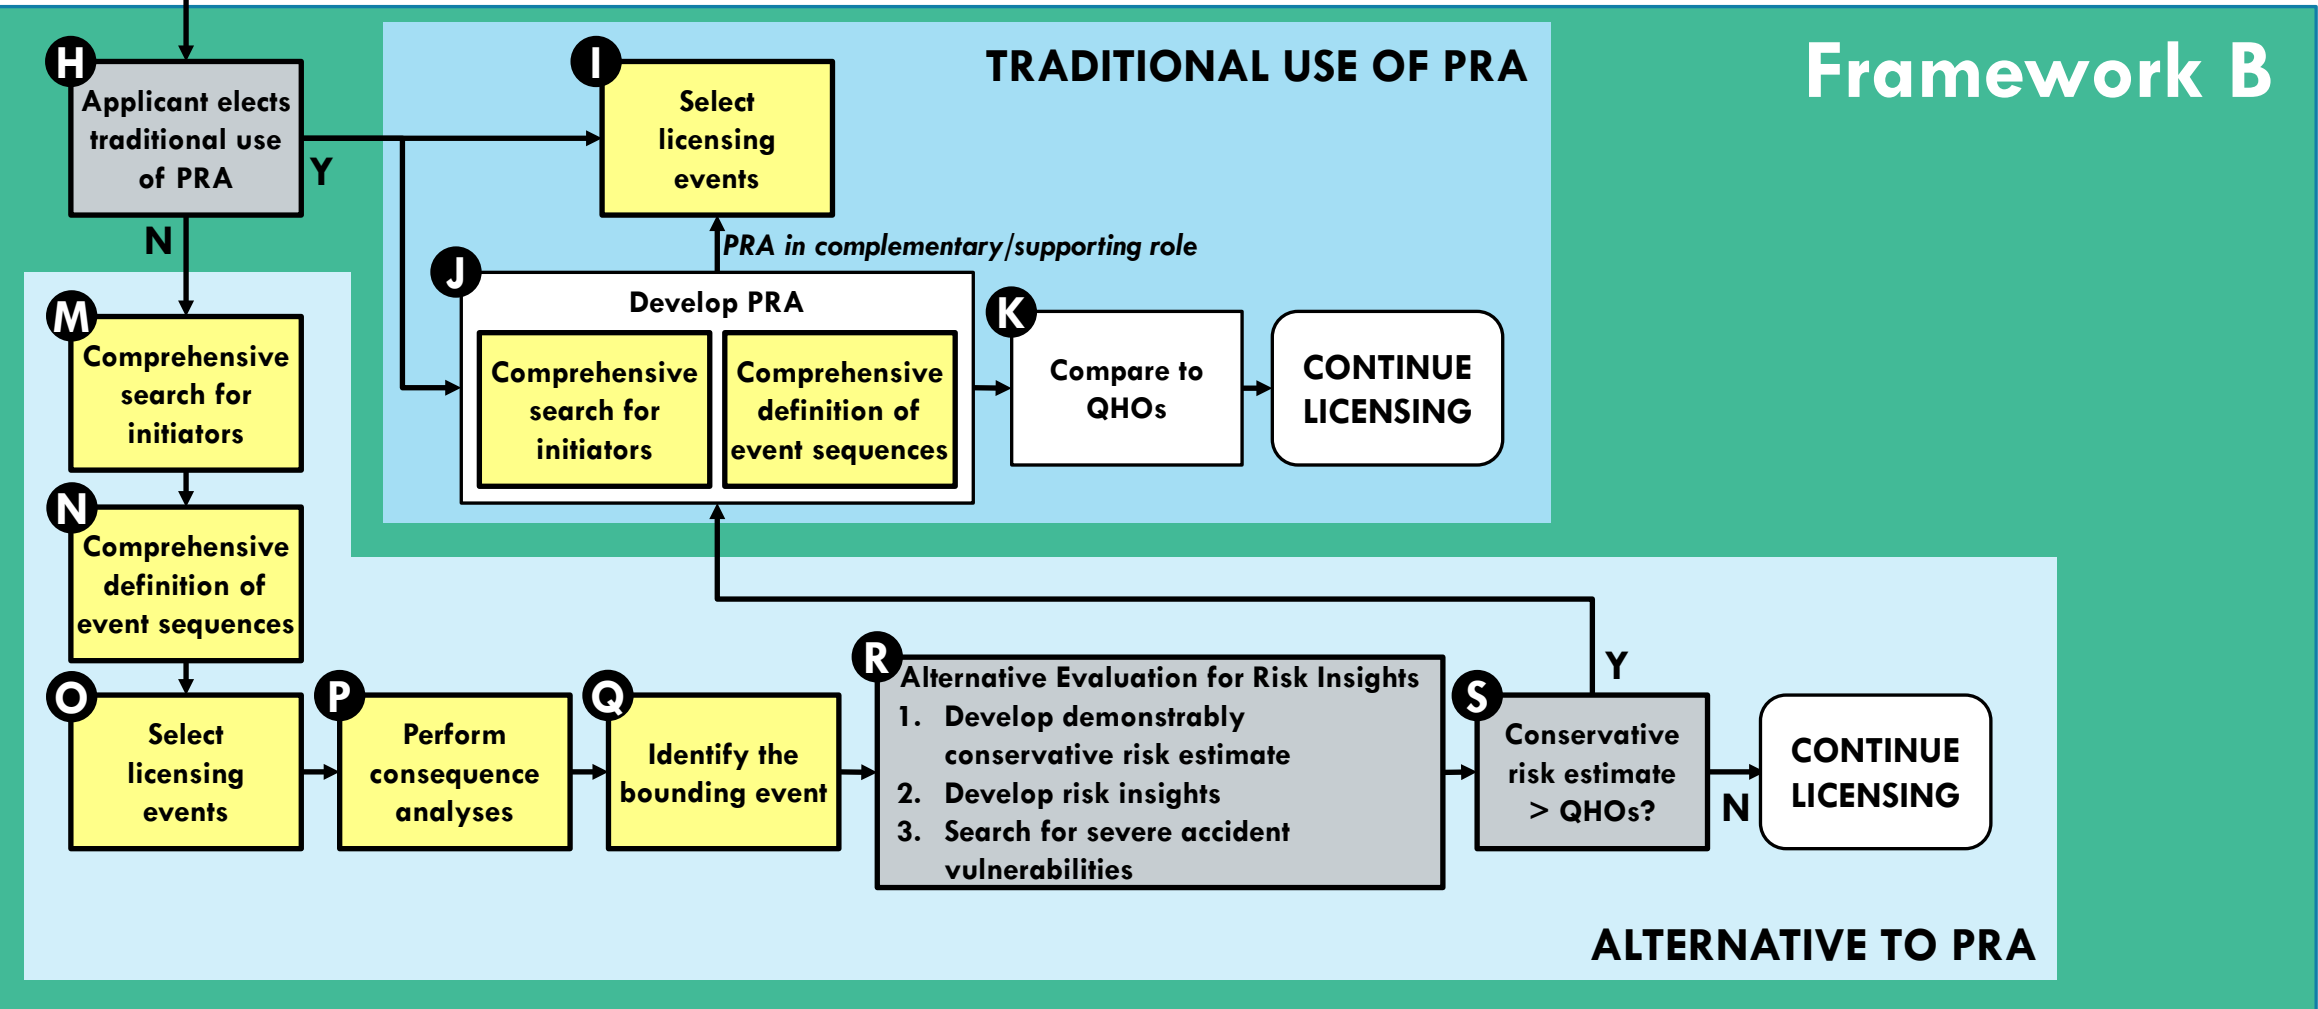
Framework B

TRADITIONAL USE OF PRA

H
Applicant elects traditional use of PRA

Y

N

I
Select licensing events

PRA in complementary/supporting role

J
Develop PRA

Comprehensive search for initiators

Comprehensive definition of event sequences

K
Compare to QHOs

CONTINUE LICENSING

M
Comprehensive search for initiators

N
Comprehensive definition of event sequences

O
Select licensing events

P
Perform consequence analyses

Q
Identify the bounding event

R
Alternative Evaluation for Risk Insights
1. Develop demonstrably conservative risk estimate
2. Develop risk insights
3. Search for severe accident vulnerabilities

Y

S
Conservative risk estimate > QHOs?

N

CONTINUE LICENSING

ALTERNATIVE TO PRA